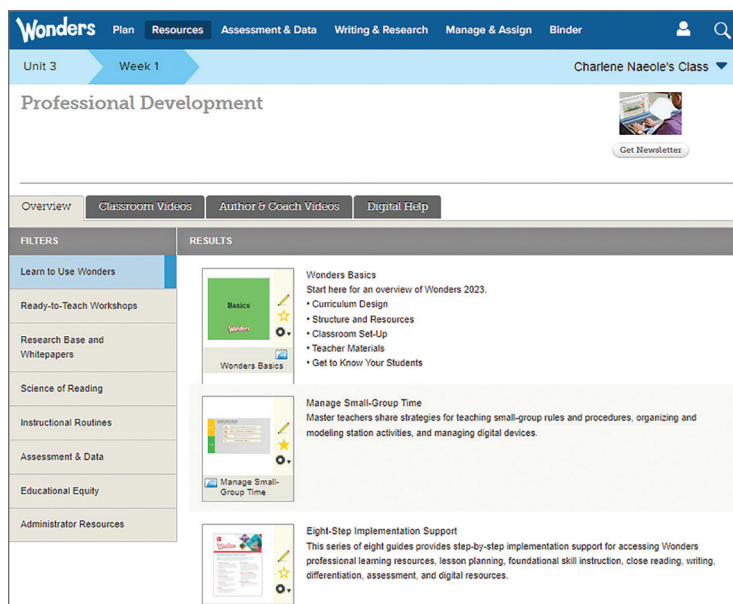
Wonders Plan Resources Assessment & Data Writing & Research Manage & Assign Binder

Unit 3 Week 1 Charlene Naeole's Class

Professional Development

Get Newsletter

Overview Classroom Videos Author & Coach Videos Digital Help

FILTERS

Learn to Use Wonders

Ready-to-Teach Workshops

Research Base and Whitepapers

Science of Reading

Instructional Routines

Assessment & Data

Educational Equity

Administrator Resources

RESULTS

Basics

Wonders

Wonders Basics

Wonders Basics

Start here for an overview of Wonders 2023.

• Curriculum Design
• Structure and Resources
• Classroom Set-Up
• Teacher Materials
• Get to Know Your Students

Manage Small-Group Time

Manage Small-Group Time

Master teachers share strategies for teaching small-group rules and procedures, organizing and modeling station activities, and managing digital devices.

Eight-Step Implementation Support

This series of eight guides provides step-by-step implementation support for accessing Wonders professional learning resources, lesson planning, foundational skill instruction, close reading, writing, differentiation, assessment, and digital resources.